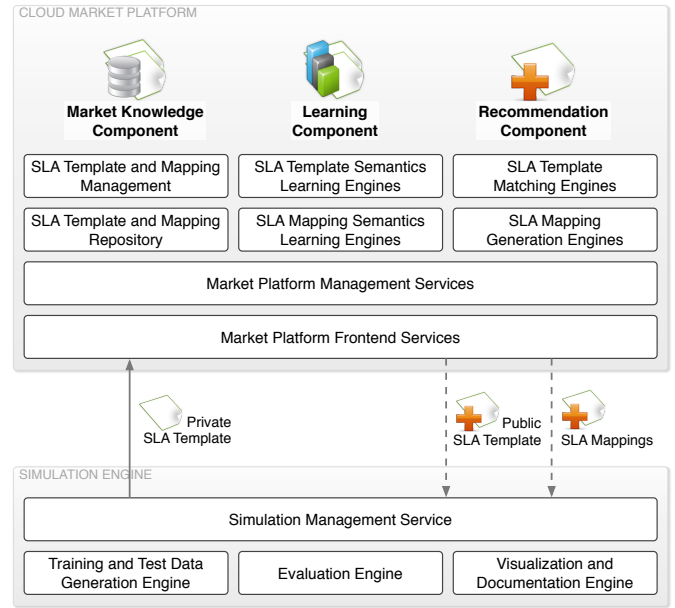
CLOUD MARKET PLATFORM

Market Knowledge Component

Learning Component

Recommendation Component

SLA Template and Mapping Management

SLA Template Semantics Learning Engines

SLA Template Matching Engines

SLA Template and Mapping Repository

SLA Mapping Semantics Learning Engines

SLA Mapping Generation Engines

Market Platform Management Services

Market Platform Frontend Services

Private SLA Template

Public SLA Template

SLA Mappings

SIMULATION ENGINE

Simulation Management Service

Training and Test Data Generation Engine

Evaluation Engine

Visualization and Documentation Engine